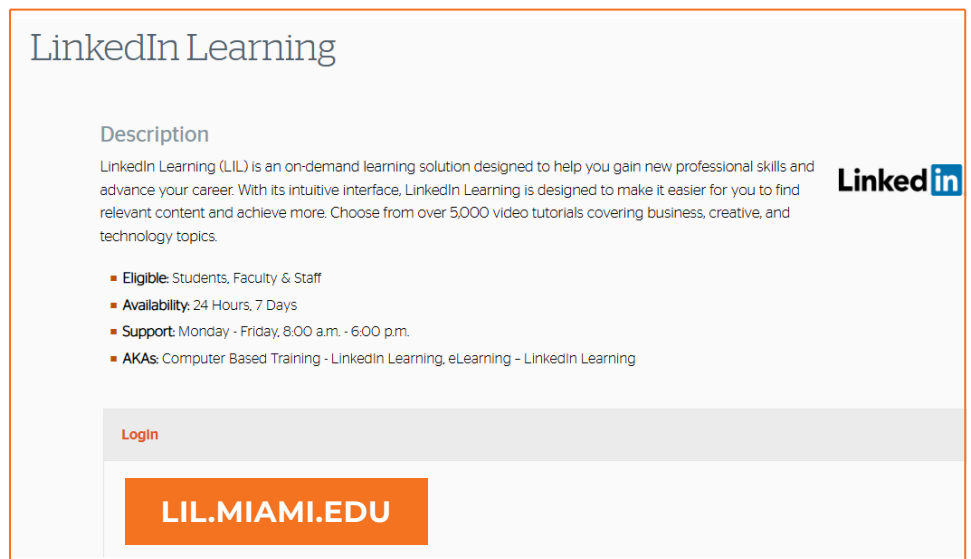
LinkedIn Learning

Description

LinkedIn Learning (LIL) is an on-demand learning solution designed to help you gain new professional skills and advance your career. With its intuitive interface, LinkedIn Learning is designed to make it easier for you to find relevant content and achieve more. Choose from over 5,000 video tutorials covering business, creative, and technology topics.

Linkedin

- Eligible: Students, Faculty & Staff
- Availability: 24 Hours, 7 Days
- Support: Monday - Friday, 8:00 a.m. - 6:00 p.m.
- AKAs: Computer Based Training - LinkedIn Learning, eLearning – LinkedIn Learning

Login

LIL.MIAMI.EDU